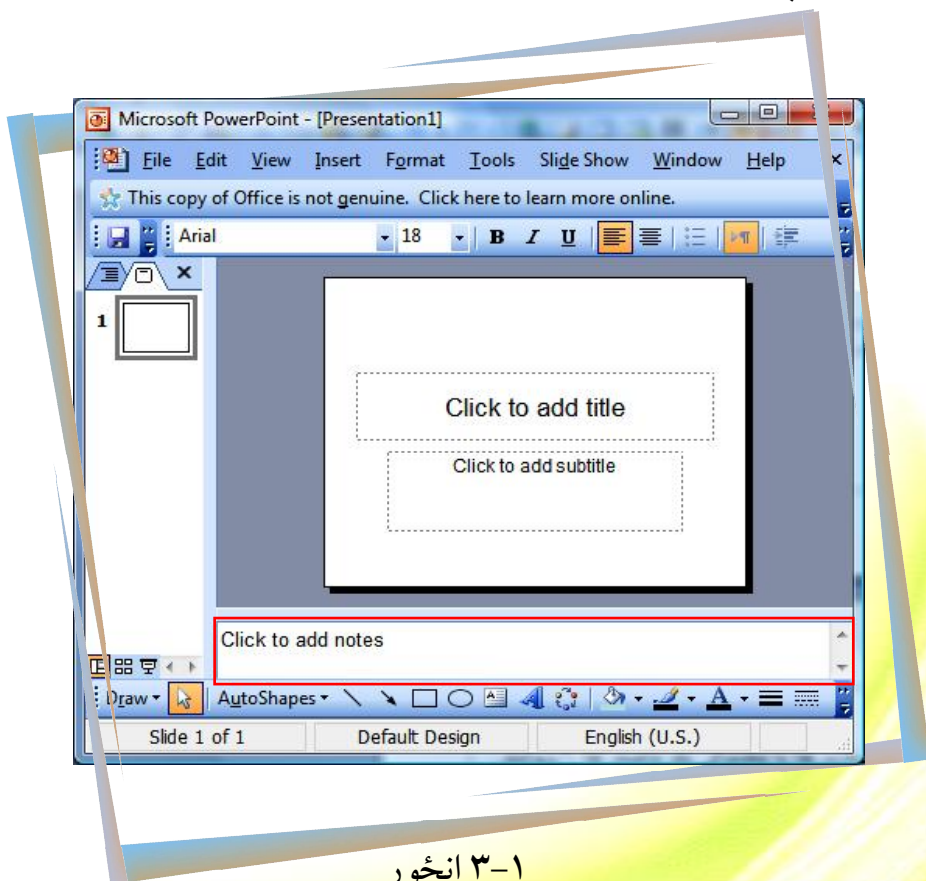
Microsoft PowerPoint - [Presentation1]

File Edit View Insert Format Tools Slide Show Window Help

This copy of Office is not genuine. Click here to learn more online.

Arial 18 B I U

1

Click to add title

Click to add subtitle

Click to add notes

Draw AutoShapes

Slide 1 of 1 Default Design English (U.S.)

انځور ۳-۱